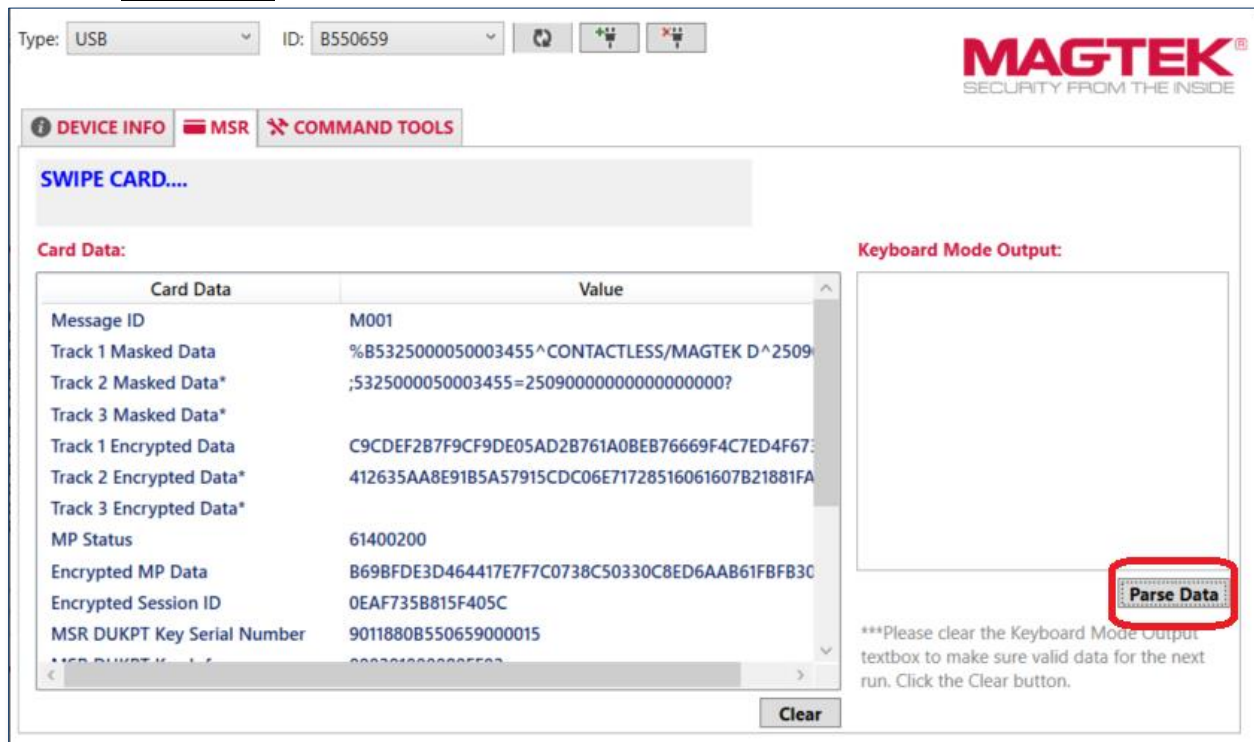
Type: USB ID: B550659

MAGTEK®
SECURITY FROM THE INSIDE

DEVICE INFO MSR COMMAND TOOLS

SWIPE CARD....

Card Data:

| Card Data | Value |
|---|---|
| Message ID | M001 |
| Track 1 Masked Data | %B5325000050003455^CONTACTLESS/MAGTEK D^2509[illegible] |
| Track 2 Masked Data* | ;5325000050003455=25090000000000000000? |
| Track 3 Masked Data* | |
| Track 1 Encrypted Data | C9CDEF2B7F9CF9DE05AD2B761A0BEB76669F4C7ED4F67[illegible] |
| Track 2 Encrypted Data* | 412635AA8E91B5A57915CDC06E71728516061607B21881FA |
| Track 3 Encrypted Data* | |
| MP Status | 61400200 |
| Encrypted MP Data | B69BFDE3D464417E7F7C0738C50330C8ED6AAB61FBFB3C |
| Encrypted Session ID | 0EAF735B815F405C |
| MSR DUKPT Key Serial Number | 9011880B550659000015 |
| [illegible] | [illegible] |

Keyboard Mode Output:

Parse Data

***Please clear the Keyboard Mode Output textbox to make sure valid data for the next run. Click the Clear button.

Clear